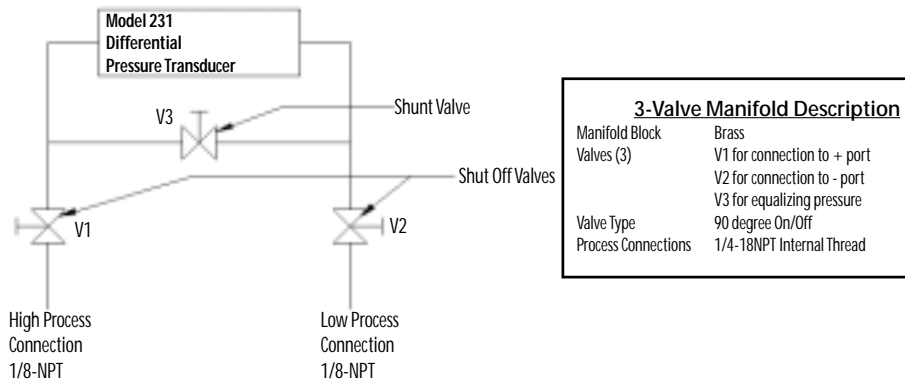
Model 231
Differential
Pressure Transducer

V3

Shunt Valve

Shut Off Valves

V1

V2

High Process
Connection
1/8-NPT

Low Process
Connection
1/8-NPT

3-Valve Manifold Description

| | |
|---|---|
| Manifold Block | Brass |
| Valves (3) | V1 for connection to + port |
| | V2 for connection to - port |
| | V3 for equalizing pressure |
| Valve Type | 90 degree On/Off |
| Process Connections | 1/4-18NPT Internal Thread |